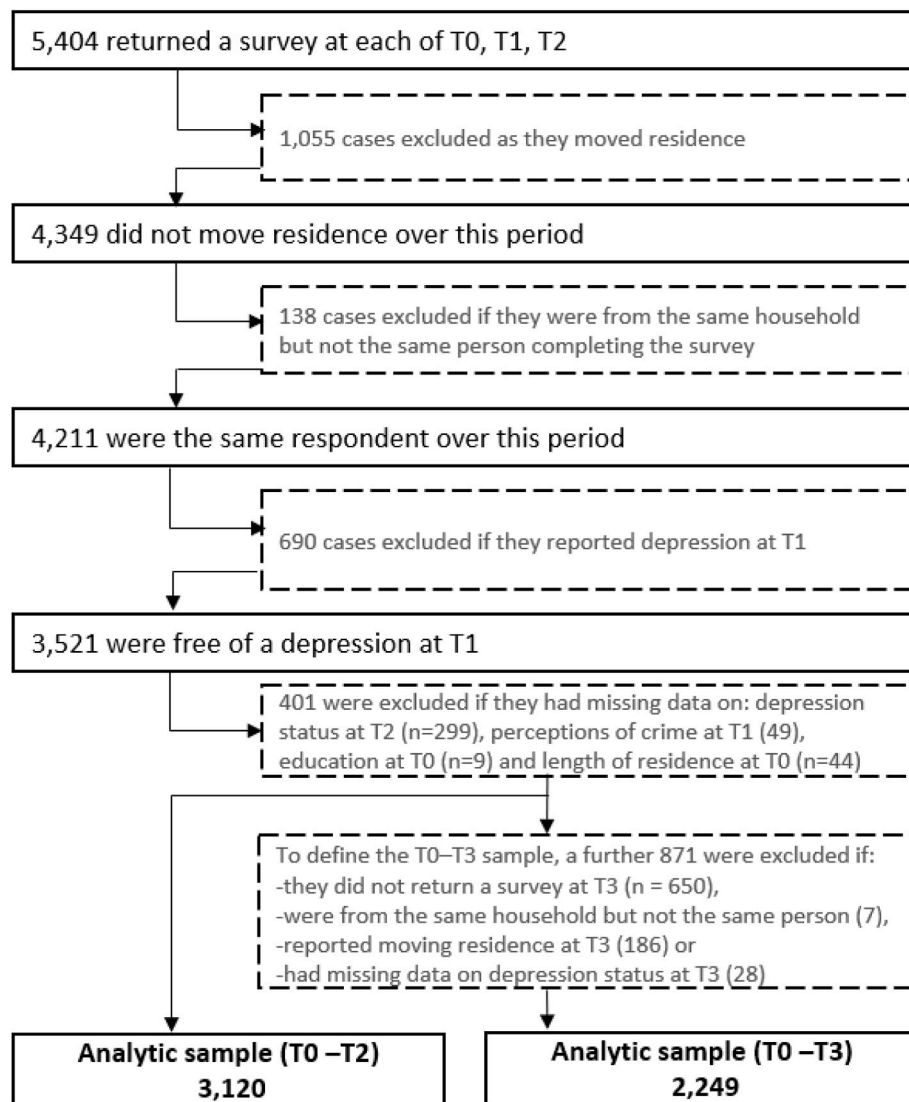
5,404 returned a survey at each of T0, T1, T2

1,055 cases excluded as they moved residence

4,349 did not move residence over this period

138 cases excluded if they were from the same household but not the same person completing the survey

4,211 were the same respondent over this period

690 cases excluded if they reported depression at T1

3,521 were free of a depression at T1

401 were excluded if they had missing data on: depression status at T2 (n=299), perceptions of crime at T1 (49), education at T0 (n=9) and length of residence at T0 (n=44)

To define the T0–T3 sample, a further 871 were excluded if:
-they did not return a survey at T3 (n = 650),
-were from the same household but not the same person (7),
-reported moving residence at T3 (186) or
-had missing data on depression status at T3 (28)

Analytic sample (T0 –T2)
3,120

Analytic sample (T0 –T3)
2,249